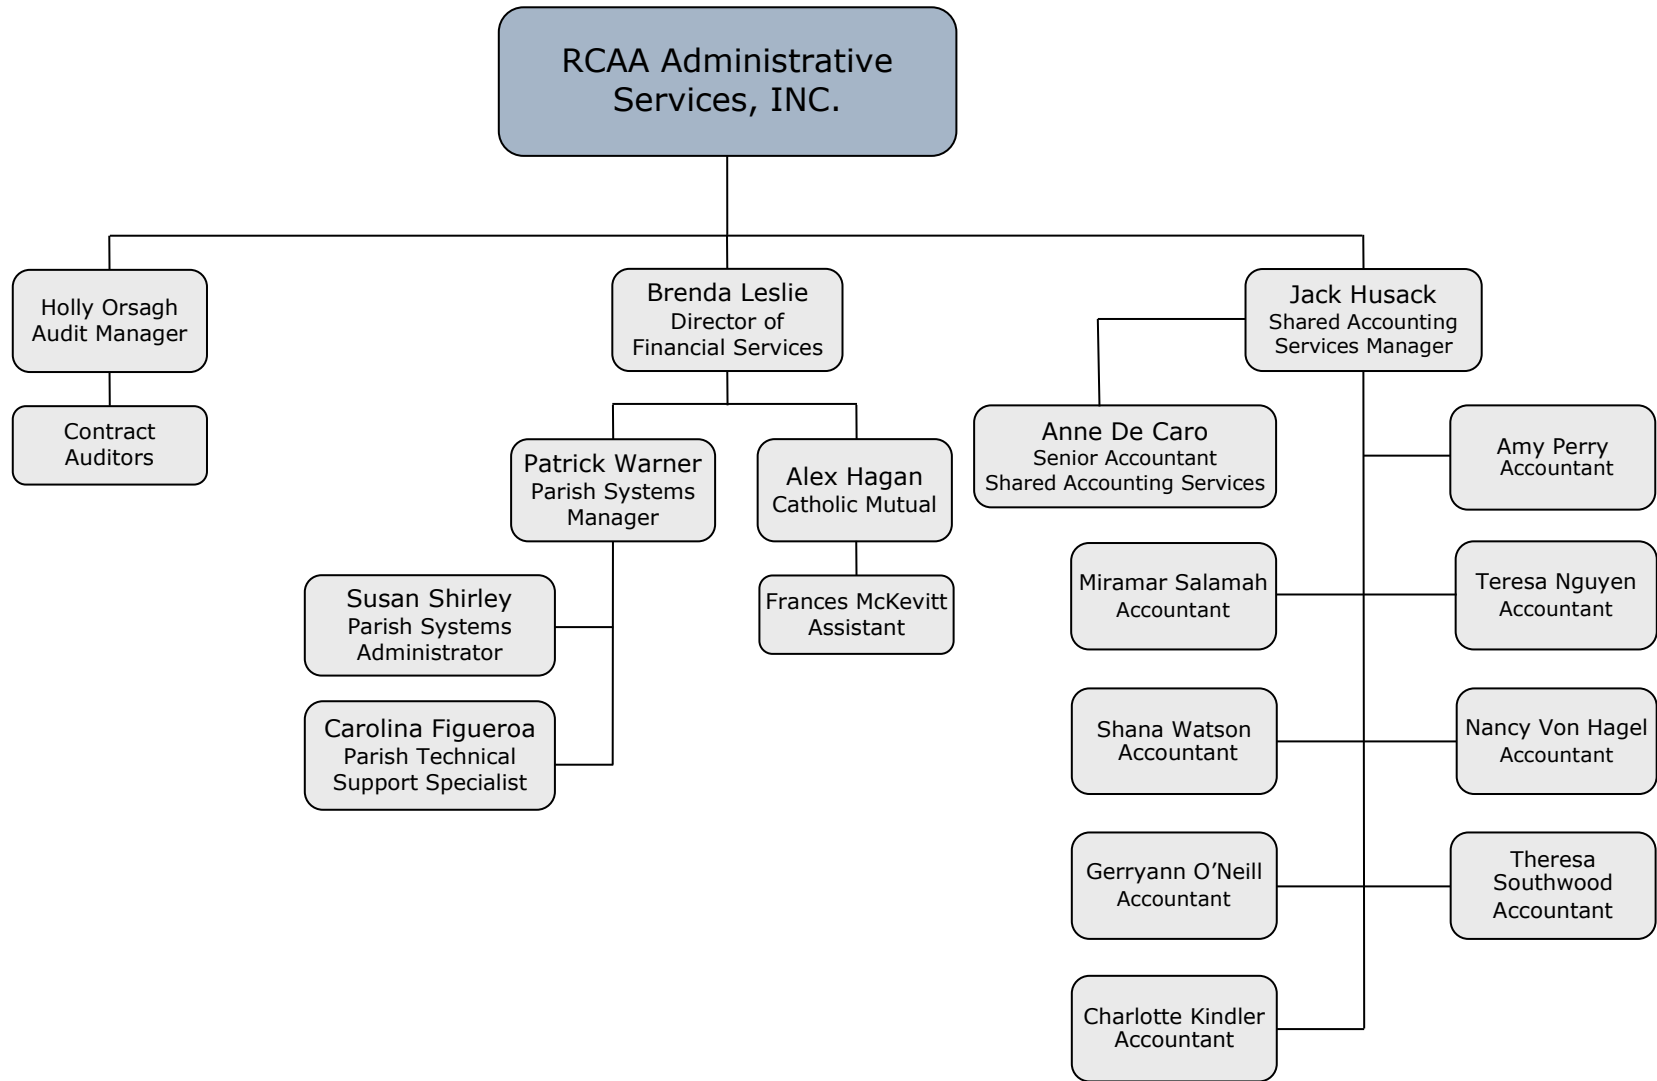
RCAA Administrative Services, INC.

Holly Orsagh
Audit Manager

Contract Auditors

Brenda Leslie
Director of Financial Services

Patrick Warner
Parish Systems Manager

Alex Hagan
Catholic Mutual

Susan Shirley
Parish Systems Administrator

Carolina Figueroa
Parish Technical Support Specialist

Frances McKevitt
Assistant

Jack Husack
Shared Accounting Services Manager

Anne De Caro
Senior Accountant
Shared Accounting Services

Amy Perry
Accountant

Miramar Salamah
Accountant

Teresa Nguyen
Accountant

Shana Watson
Accountant

Nancy Von Hagel
Accountant

Gerryann O'Neill
Accountant

Theresa Southwood
Accountant

Charlotte Kindler
Accountant